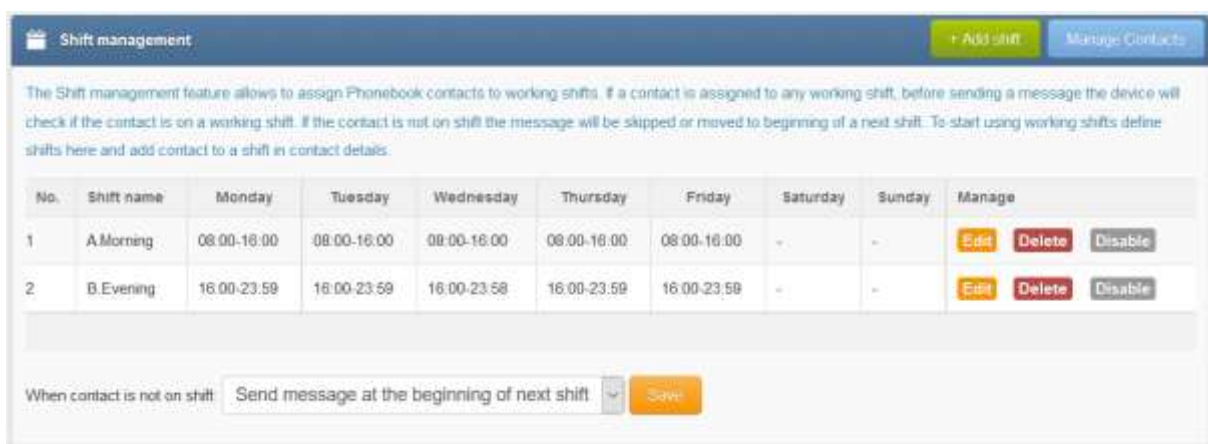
Shift management

+ Add shift

Manage Contacts

The Shift management feature allows to assign Phonebook contacts to working shifts. If a contact is assigned to any working shift, before sending a message the device will check if the contact is on a working shift. If the contact is not on shift the message will be skipped or moved to beginning of a next shift. To start using working shifts define shifts here and add contact to a shift in contact details.

| No. | Shift name | Monday | Tuesday | Wednesday | Thursday | Friday | Saturday | Sunday | Manage |
|---|---|---|---|---|---|---|---|---|---|
| 1 | A.Morning | 08:00-16:00 | 08:00-16:00 | 08:00-16:00 | 08:00-16:00 | 08:00-16:00 | - | - | Edit Delete Disable |
| 2 | B.Evening | 16:00-23:59 | 16:00-23:59 | 16:00-23:58 | 16:00-23:59 | 16:00-23:59 | - | - | Edit Delete Disable |

When contact is not on shift Send message at the beginning of next shift Save